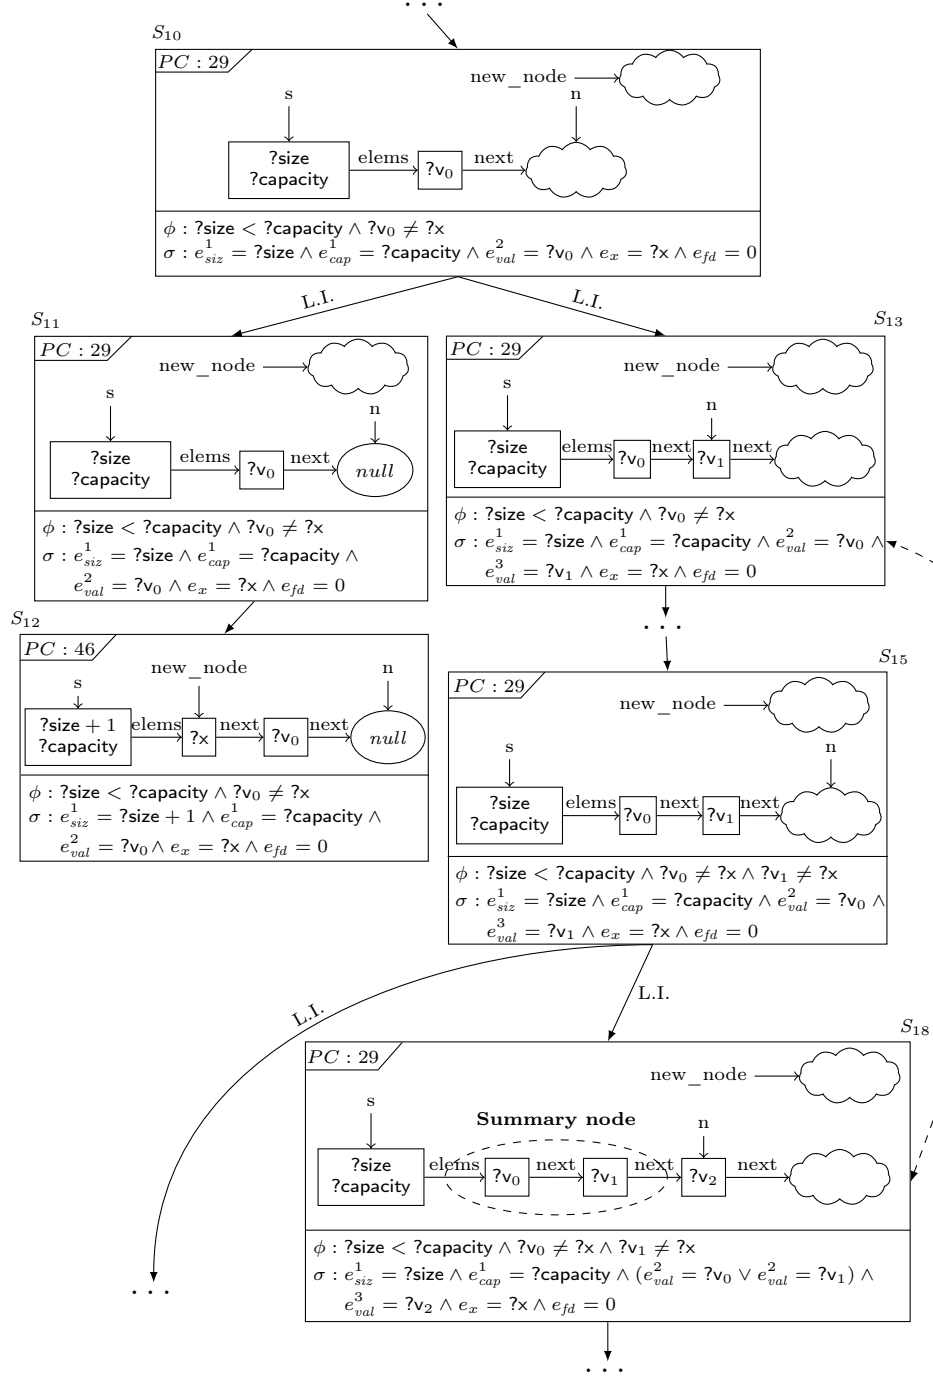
...

$S_{10}$

$PC: 29$

new_node

s

n

?size
?capacity

elems

?v$_0$

next

$\phi$ : ?size $<$ ?capacity $\wedge$ ?v$_0$ $\neq$ ?x
$\sigma$ : $e^1_{siz}$ = ?size $\wedge$ $e^1_{cap}$ = ?capacity $\wedge$ $e^2_{val}$ = ?v$_0$ $\wedge$ $e_x$ = ?x $\wedge$ $e_{fd} = 0$

L.I.

L.I.

$S_{11}$

$PC: 29$

new_node

s

n

?size
?capacity

elems

?v$_0$

next

$null$

$\phi$ : ?size $<$ ?capacity $\wedge$ ?v$_0$ $\neq$ ?x
$\sigma$ : $e^1_{siz}$ = ?size $\wedge$ $e^1_{cap}$ = ?capacity $\wedge$
$e^2_{val}$ = ?v$_0$ $\wedge$ $e_x$ = ?x $\wedge$ $e_{fd} = 0$

$S_{13}$

$PC: 29$

new_node

s

n

?size
?capacity

elems

?v$_0$

next

?v$_1$

next

$\phi$ : ?size $<$ ?capacity $\wedge$ ?v$_0$ $\neq$ ?x
$\sigma$ : $e^1_{siz}$ = ?size $\wedge$ $e^1_{cap}$ = ?capacity $\wedge$ $e^2_{val}$ = ?v$_0$ $\wedge$
$e^3_{val}$ = ?v$_1$ $\wedge$ $e_x$ = ?x $\wedge$ $e_{fd} = 0$

$S_{12}$

$PC: 46$

new_node

s

n

?size + 1
?capacity

elems

?x

next

?v$_0$

next

$null$

$\phi$ : ?size $<$ ?capacity $\wedge$ ?v$_0$ $\neq$ ?x
$\sigma$ : $e^1_{siz}$ = ?size + 1 $\wedge$ $e^1_{cap}$ = ?capacity $\wedge$
$e^2_{val}$ = ?v$_0$ $\wedge$ $e_x$ = ?x $\wedge$ $e_{fd} = 0$

...

$S_{15}$

$PC: 29$

new_node

s

n

?size
?capacity

elems

?v$_0$

next

?v$_1$

next

$\phi$ : ?size $<$ ?capacity $\wedge$ ?v$_0$ $\neq$ ?x $\wedge$ ?v$_1$ $\neq$ ?x
$\sigma$ : $e^1_{siz}$ = ?size $\wedge$ $e^1_{cap}$ = ?capacity $\wedge$ $e^2_{val}$ = ?v$_0$ $\wedge$
$e^3_{val}$ = ?v$_1$ $\wedge$ $e_x$ = ?x $\wedge$ $e_{fd} = 0$

L.I.

L.I.

$S_{18}$

$PC: 29$

new_node

s

Summary node

n

?size
?capacity

elems

?v$_0$

next

?v$_1$

next

?v$_2$

next

$\phi$ : ?size $<$ ?capacity $\wedge$ ?v$_0$ $\neq$ ?x $\wedge$ ?v$_1$ $\neq$ ?x
$\sigma$ : $e^1_{siz}$ = ?size $\wedge$ $e^1_{cap}$ = ?capacity $\wedge$ ($e^2_{val}$ = ?v$_0$ $\vee$ $e^2_{val}$ = ?v$_1$) $\wedge$
$e^3_{val}$ = ?v$_2$ $\wedge$ $e_x$ = ?x $\wedge$ $e_{fd} = 0$

...

...